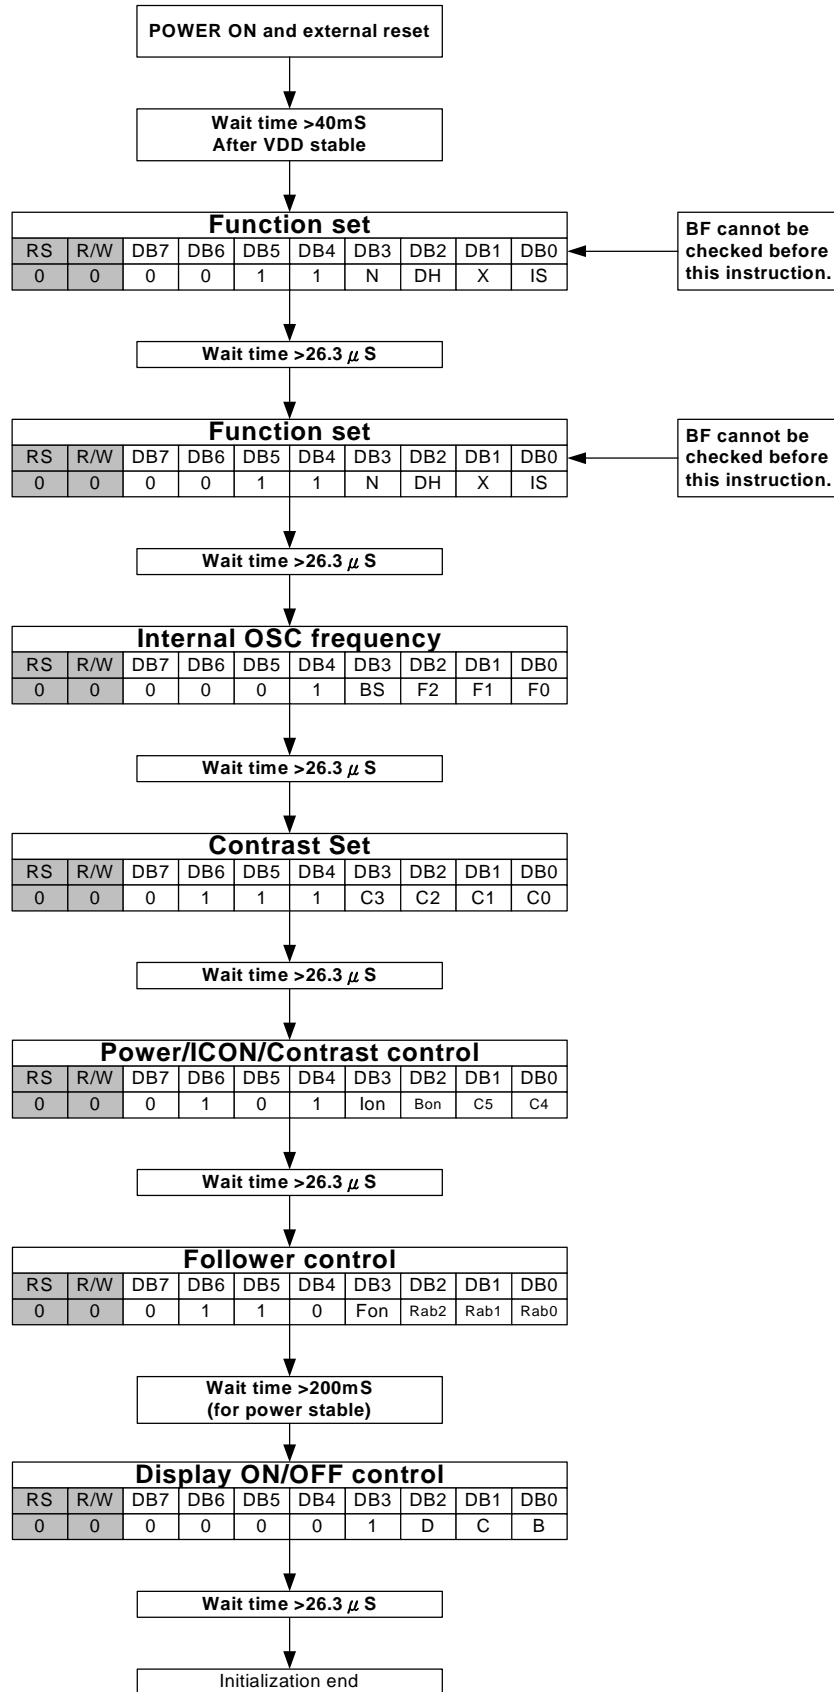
POWER ON and external reset

Wait time >40mS
After VDD stable

Function set

| RS | R/W | DB7 | DB6 | DB5 | DB4 | DB3 | DB2 | DB1 | DB0 |
|---|---|---|---|---|---|---|---|---|---|
| 0 | 0 | 0 | 0 | 1 | 1 | N | DH | X | IS |

BF cannot be checked before this instruction.

Wait time >26.3 $\mu$ S

Function set

| RS | R/W | DB7 | DB6 | DB5 | DB4 | DB3 | DB2 | DB1 | DB0 |
|---|---|---|---|---|---|---|---|---|---|
| 0 | 0 | 0 | 0 | 1 | 1 | N | DH | X | IS |

BF cannot be checked before this instruction.

Wait time >26.3 $\mu$ S

Internal OSC frequency

| RS | R/W | DB7 | DB6 | DB5 | DB4 | DB3 | DB2 | DB1 | DB0 |
|---|---|---|---|---|---|---|---|---|---|
| 0 | 0 | 0 | 0 | 0 | 1 | BS | F2 | F1 | F0 |

Wait time >26.3 $\mu$ S

Contrast Set

| RS | R/W | DB7 | DB6 | DB5 | DB4 | DB3 | DB2 | DB1 | DB0 |
|---|---|---|---|---|---|---|---|---|---|
| 0 | 0 | 0 | 1 | 1 | 1 | C3 | C2 | C1 | C0 |

Wait time >26.3 $\mu$ S

Power/ICON/Contrast control

| RS | R/W | DB7 | DB6 | DB5 | DB4 | DB3 | DB2 | DB1 | DB0 |
|---|---|---|---|---|---|---|---|---|---|
| 0 | 0 | 0 | 1 | 0 | 1 | Ion | Bon | C5 | C4 |

Wait time >26.3 $\mu$ S

Follower control

| RS | R/W | DB7 | DB6 | DB5 | DB4 | DB3 | DB2 | DB1 | DB0 |
|---|---|---|---|---|---|---|---|---|---|
| 0 | 0 | 0 | 1 | 1 | 0 | Fon | Rab2 | Rab1 | Rab0 |

Wait time >200mS
(for power stable)

Display ON/OFF control

| RS | R/W | DB7 | DB6 | DB5 | DB4 | DB3 | DB2 | DB1 | DB0 |
|---|---|---|---|---|---|---|---|---|---|
| 0 | 0 | 0 | 0 | 0 | 0 | 1 | D | C | B |

Wait time >26.3 $\mu$ S

Initialization end